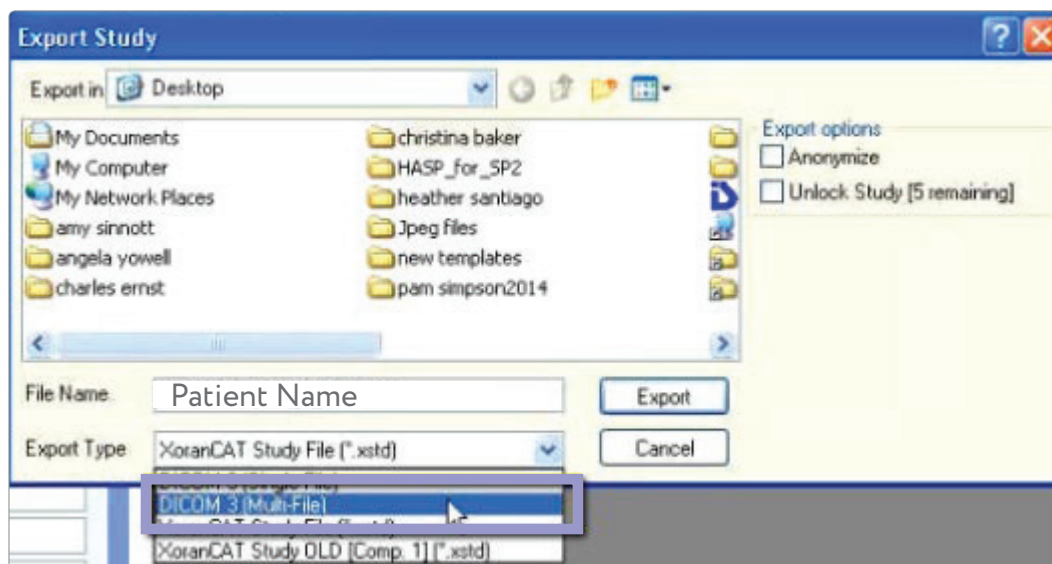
Export Study

Export in Desktop

My Documents
My Computer
My Network Places
amy sinnott
angela yowell
charles ernst

christina baker
HASP_for_SP2
heather santiago
Jpeg files
new templates
pam simpson2014

Export options
Anonymize
Unlock Study [5 remaining]

File Name Patient Name
Export

Export Type XoranCAT Study File (*.xstd)
Cancel

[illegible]
DICOM 3 (Multi-File)
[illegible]
XoranCAT Study OLD [Comp. 1] (*.xstd)